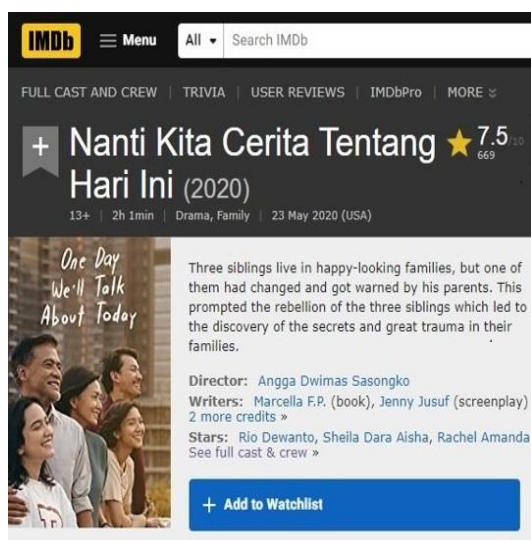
IMDb Menu All Search IMDb

FULL CAST AND CREW | TRIVIA | USER REVIEWS | IMDbPro | MORE

+ Nanti Kita Cerita Tentang Hari Ini (2020)

7.5/10
669

13+ | 2h 1min | Drama, Family | 23 May 2020 (USA)

One Day We'll Talk About Today

Three siblings live in happy-looking families, but one of them had changed and got warned by his parents. This prompted the rebellion of the three siblings which led to the discovery of the secrets and great trauma in their families.

Director: Angga Dwimas Sasongko
Writers: Marcella F.P. (book), Jenny Jusuf (screenplay)
2 more credits »
Stars: Rio Dewanto, Sheila Dara Aisha, Rachel Amanda
See full cast & crew »

+ Add to Watchlist